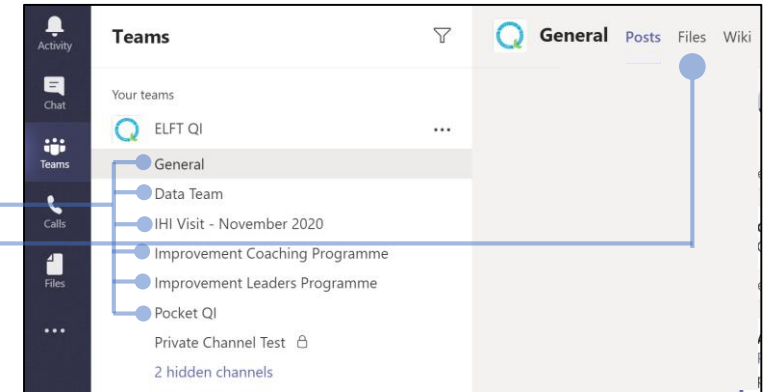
Activity
Chat
Teams
Calls
Files
...

Teams

Your teams
ELFT QI ...
General
Data Team
IHI Visit - November 2020
Improvement Coaching Programme
Improvement Leaders Programme
Pocket QI
Private Channel Test
2 hidden channels

General Posts Files Wiki